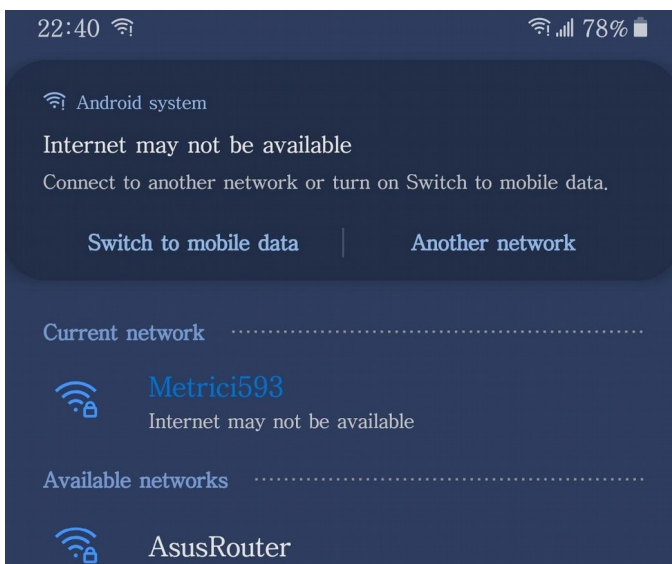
22:40

78%

Android system

Internet may not be available

Connect to another network or turn on Switch to mobile data.

Switch to mobile data

Another network

Current network

Metrici593

Internet may not be available

Available networks

AsusRouter